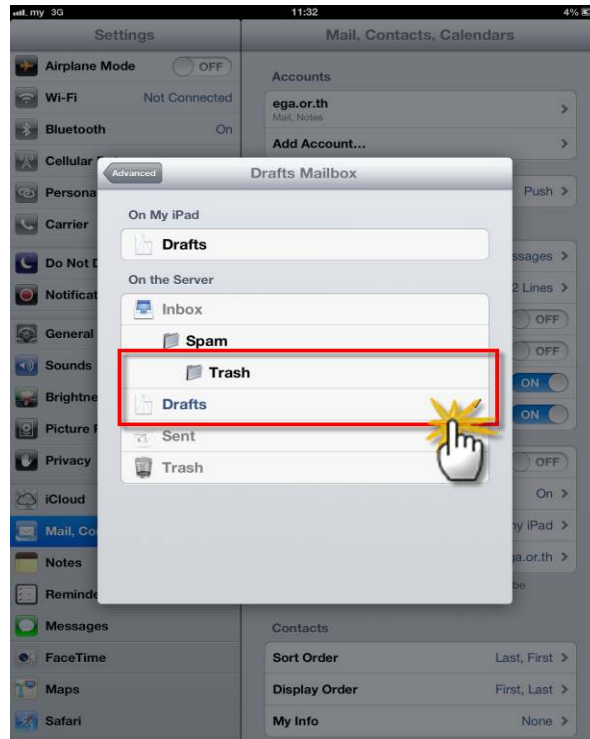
my 3G
11:32
4%

Settings
Airplane Mode OFF
Wi-Fi Not Connected
Bluetooth On
Cellular
Persona
Carrier
Do Not
Notificat
General
Sounds
Brightne
Picture
Privacy
iCloud
Mail, Co
Notes
Reminde
Messages
FaceTime
Maps
Safari

Mail, Contacts, Calendars
Accounts
ega.or.th
Mail, Notes
Add Account...
Push
ssages
2 Lines
OFF
OFF
ON
ON
OFF
On
y iPad
a.or.th
be
Contacts
Sort Order Last, First
Display Order First, Last
My Info None

Advanced
Drafts Mailbox
On My iPad
Drafts
On the Server
Inbox
Spam
Trash
Drafts
Sent
Trash